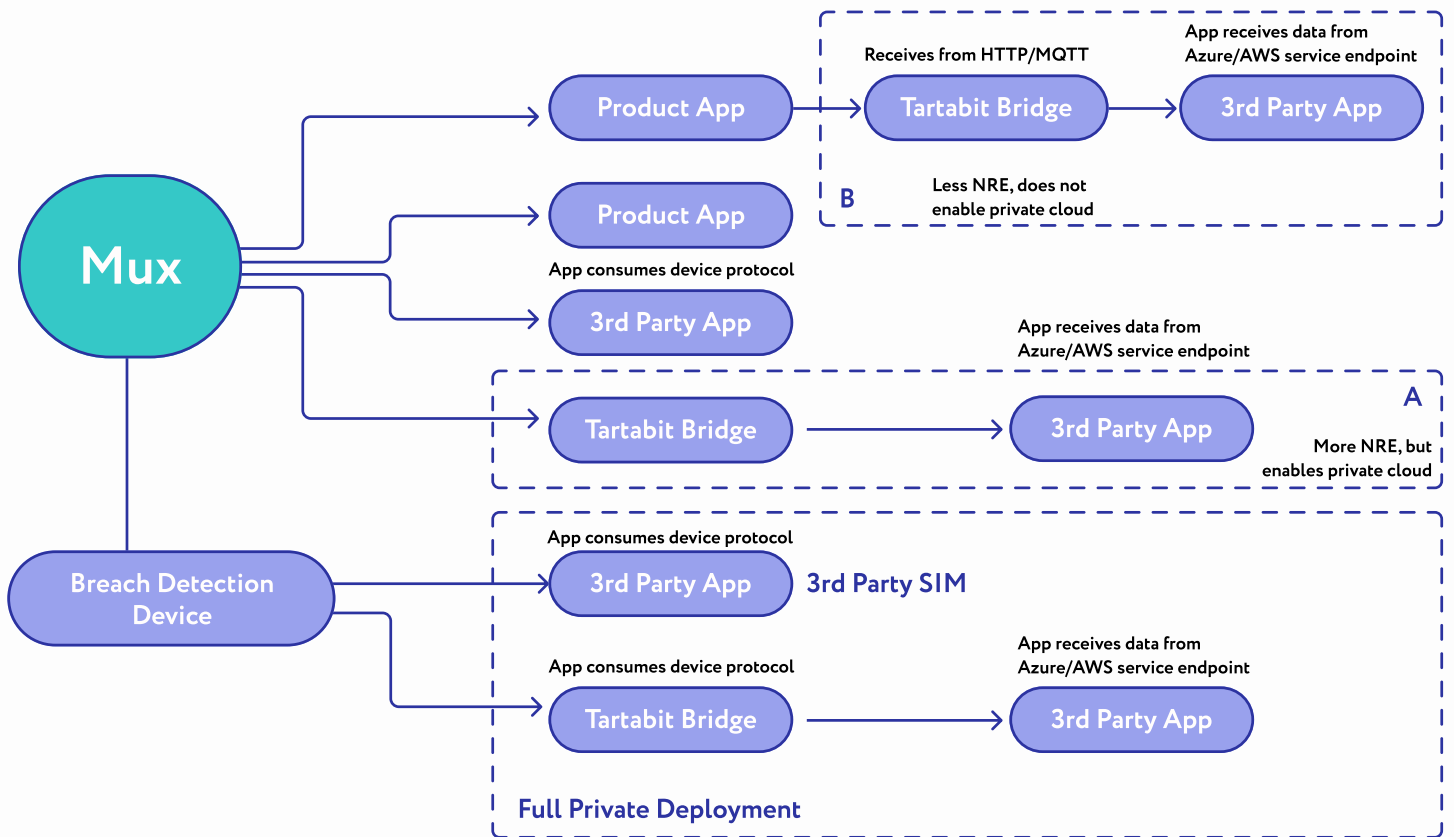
Receives from HTTP/MQTT

App receives data from Azure/AWS service endpoint

Product App

Tartabit Bridge

3rd Party App

B

Less NRE, does not enable private cloud

Mux

Product App

App consumes device protocol

3rd Party App

App receives data from Azure/AWS service endpoint

A

Tartabit Bridge

3rd Party App

More NRE, but enables private cloud

App consumes device protocol

Breach Detection Device

3rd Party App

3rd Party SIM

App consumes device protocol

App receives data from Azure/AWS service endpoint

Tartabit Bridge

3rd Party App

Full Private Deployment